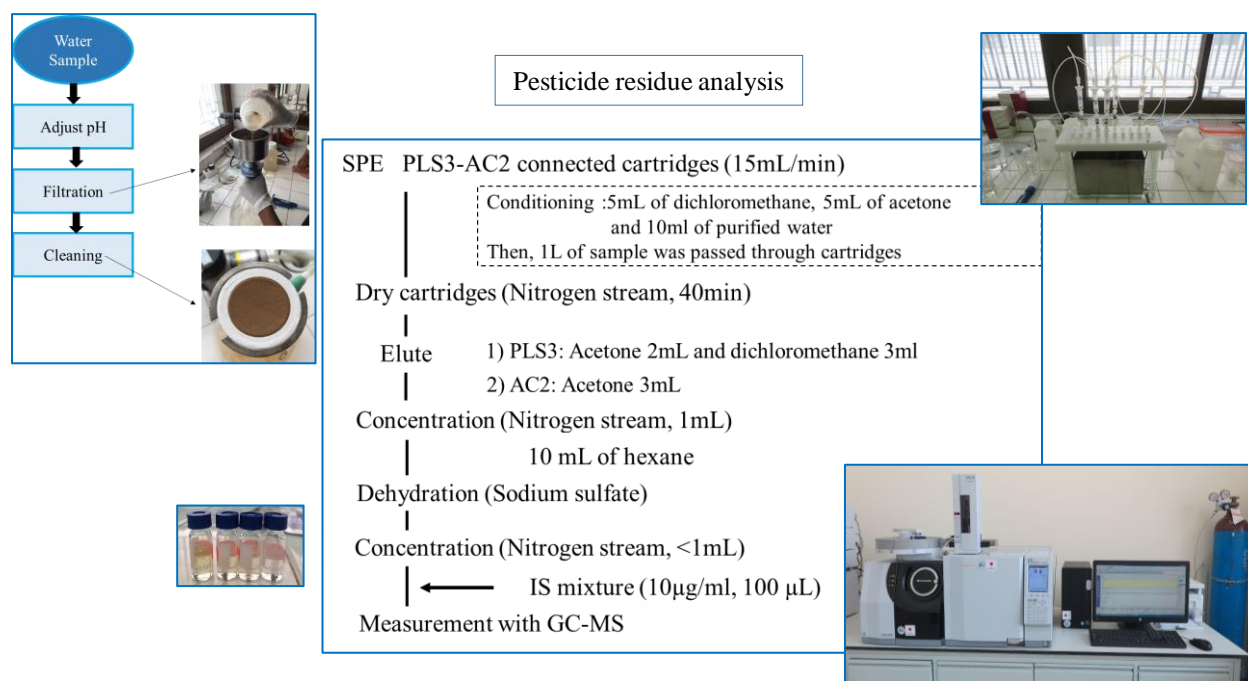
Water Sample

Adjust pH

Filtration

Cleaning

Pesticide residue analysis

SPE PLS3-AC2 connected cartridges (15mL/min)

Conditioning :5mL of dichloromethane, 5mL of acetone and 10ml of purified water
Then, 1L of sample was passed through cartridges

Dry cartridges (Nitrogen stream, 40min)

Elute
1) PLS3: Acetone 2mL and dichloromethane 3ml
2) AC2: Acetone 3mL

Concentration (Nitrogen stream, 1mL)

10 mL of hexane

Dehydration (Sodium sulfate)

Concentration (Nitrogen stream, <1mL)

IS mixture (10μg/ml, 100 μL)

Measurement with GC-MS